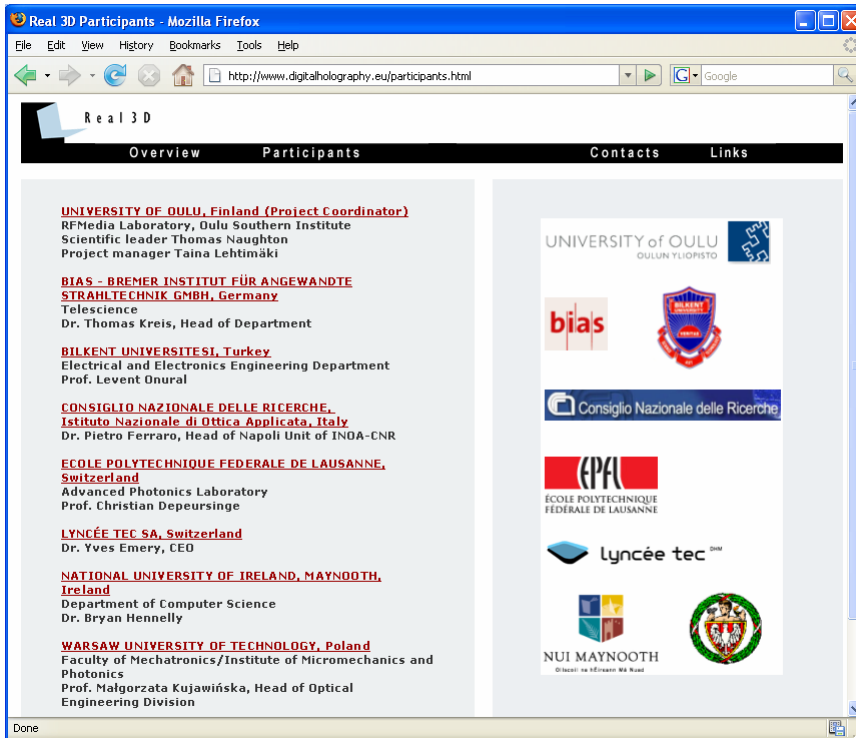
Real 3D Participants - Mozilla Firefox

File Edit View History Bookmarks Tools Help

http://www.digitalholography.eu/participants.html

Google

Real 3D

Overview Participants Contacts Links

UNIVERSITY OF OULU, Finland (Project Coordinator)
RFMedia Laboratory, Oulu Southern Institute
Scientific leader Thomas Naughton
Project manager Taina Lehtimäki

BIAS - BREMER INSTITUT FÜR ANGEWANDTE STRAHLTECHNIK GMBH, Germany
Telescience
Dr. Thomas Kreis, Head of Department

BILKENT UNIVERSITESI, Turkey
Electrical and Electronics Engineering Department
Prof. Levent Onural

CONSIGLIO NAZIONALE DELLE RICERCHE, Istituto Nazionale di Ottica Applicata, Italy
Dr. Pietro Ferraro, Head of Napoli Unit of INOA-CNR

ECOLE POLYTECHNIQUE FEDERALE DE LAUSANNE, Switzerland
Advanced Photonics Laboratory
Prof. Christian Depeursinge

LYNCÉE TEC SA, Switzerland
Dr. Yves Emery, CEO

NATIONAL UNIVERSITY OF IRELAND, MAYNOOTH, Ireland
Department of Computer Science
Dr. Bryan Hennelly

WARSAW UNIVERSITY OF TECHNOLOGY, Poland
Faculty of Mechatronics/Institute of Micromechanics and Photonics
Prof. Małgorzata Kujawińska, Head of Optical Engineering Division

UNIVERSITY of OULU
OULUN YLIOPISTO

bias

BILKENT UNIVERSITY

Consiglio Nazionale delle Ricerche

EPFL
ÉCOLE POLYTECHNIQUE FÉDÉRALE DE LAUSANNE

lyncée tec DHM

NUI MAYNOOTH
Ollscoil na hÉireann Má Nuad

Done